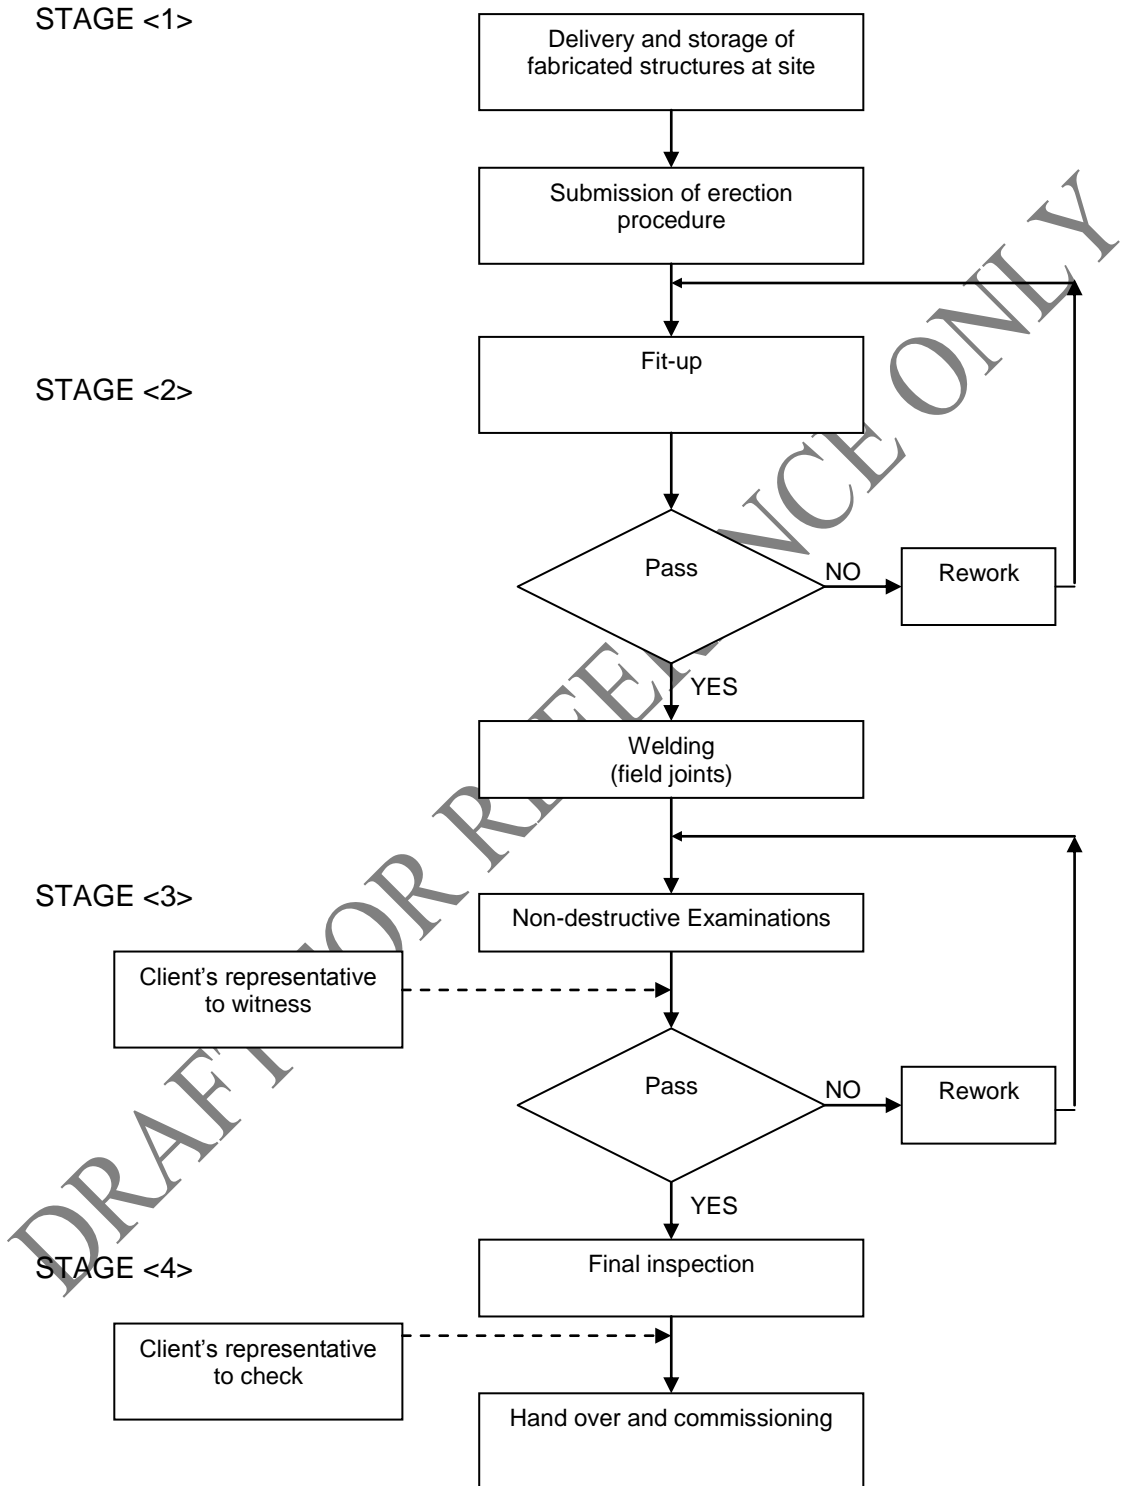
STAGE <1>

Delivery and storage of fabricated structures at site

Submission of erection procedure

STAGE <2>

Fit-up

Pass

NO

Rework

YES

Welding (field joints)

STAGE <3>

Non-destructive Examinations

Client's representative to witness

Pass

NO

Rework

YES

STAGE <4>

Final inspection

Client's representative to check

Hand over and commissioning

DRAFT FOR REFERENCE ONLY